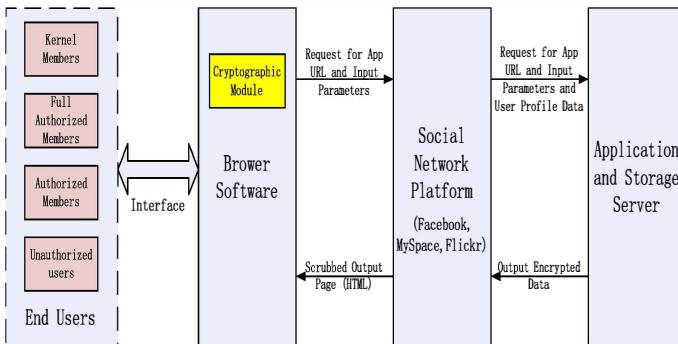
Kernel Members

Full Authorized Members

Authorized Members

Unauthorized users

End Users

Interface

Cryptographic Module

Brower Software

Request for App URL and Input Parameters

Scrubbed Output Page (HTML)

Social Network Platform

(Facebook, MySpace, Flickr)

Request for App URL and Input Parameters and User Profile Data

Output Encrypted Data

Application and Storage Server